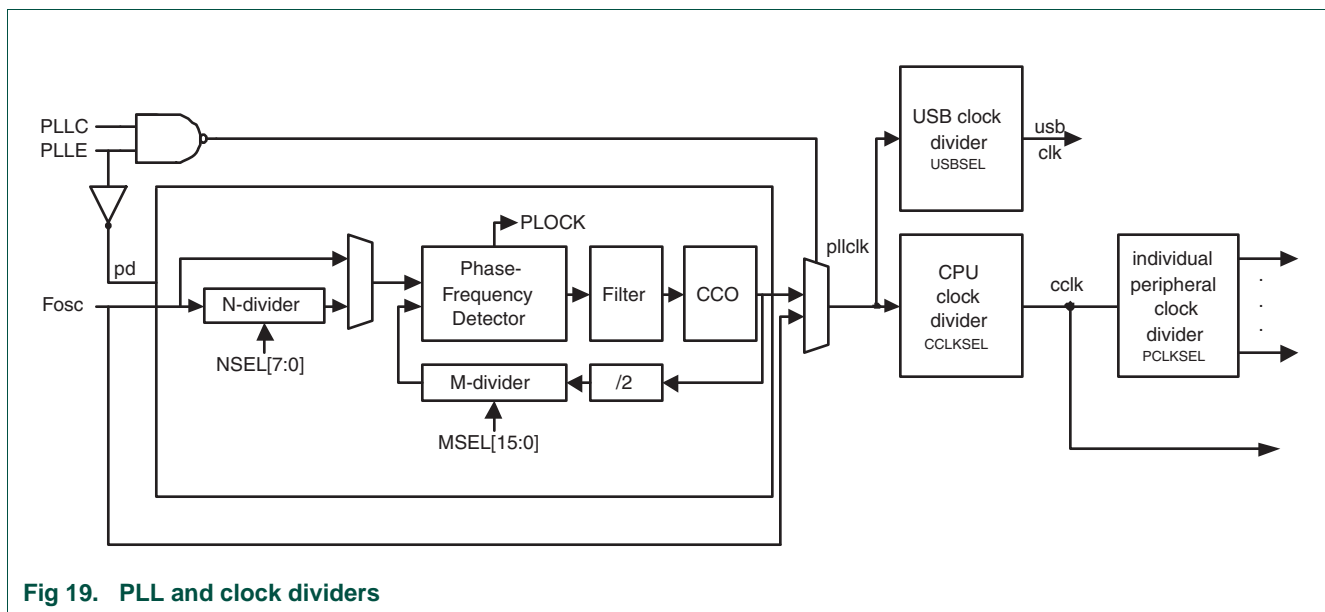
PLLC
PLLE
pd
Fosc
N-divider
NSEL[7:0]
PLOCK
Phase-Frequency Detector
Filter
CCO
M-divider
/2
MSEL[15:0]
pllclk
USB clock divider
USBSEL
usb clk
CPU clock divider
CCLKSEL
cclk
individual peripheral clock divider
PCLKSEL
.
.
.

Fig 19. PLL and clock dividers